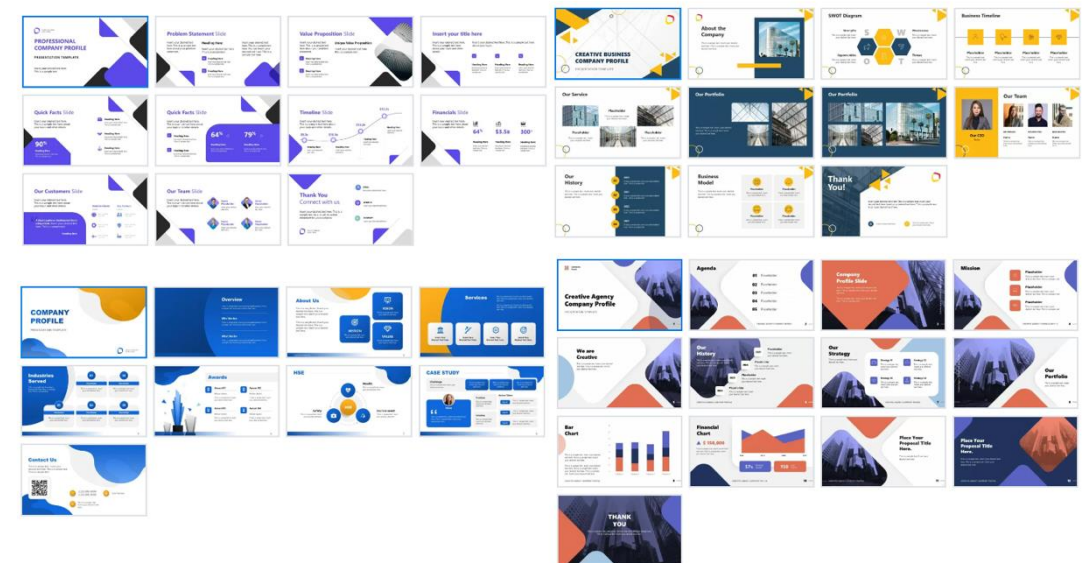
PROFESSIONAL COMPANY PROFILE
PRESENTATION TEMPLATE

Problem Statement Slide

Value Proposition Slide

Insert your title here

Quick Facts Slide
90%

Quick Facts Slide
64%
79%

Timeline Slide

Financials Slide
64%
$3.5x
300+

Our Customers Slide

Our Team Slide

Thank You
Connect with us

CREATIVE BUSINESS COMPANY PROFILE

About the Company

SWOT Diagram
S W O T

Business Timeline

Our Service

Our Portfolio

Our Portfolio

Our Team
Our CEO

Our History

Business Model

Thank You!

COMPANY PROFILE

Overview

About Us

Services

Industries Served

Awards

HSE

CASE STUDY

Contact Us

Creative Agency Company Profile

Agenda
01
02
03
04
05

Company Profile Slide

Mission

We are Creative

Our History

Our Strategy

Our Portfolio

Bar Chart

Financial Chart
$ 150,000

Place Your Proposal Title Here.

Place Your Proposal Title Here.

THANK YOU